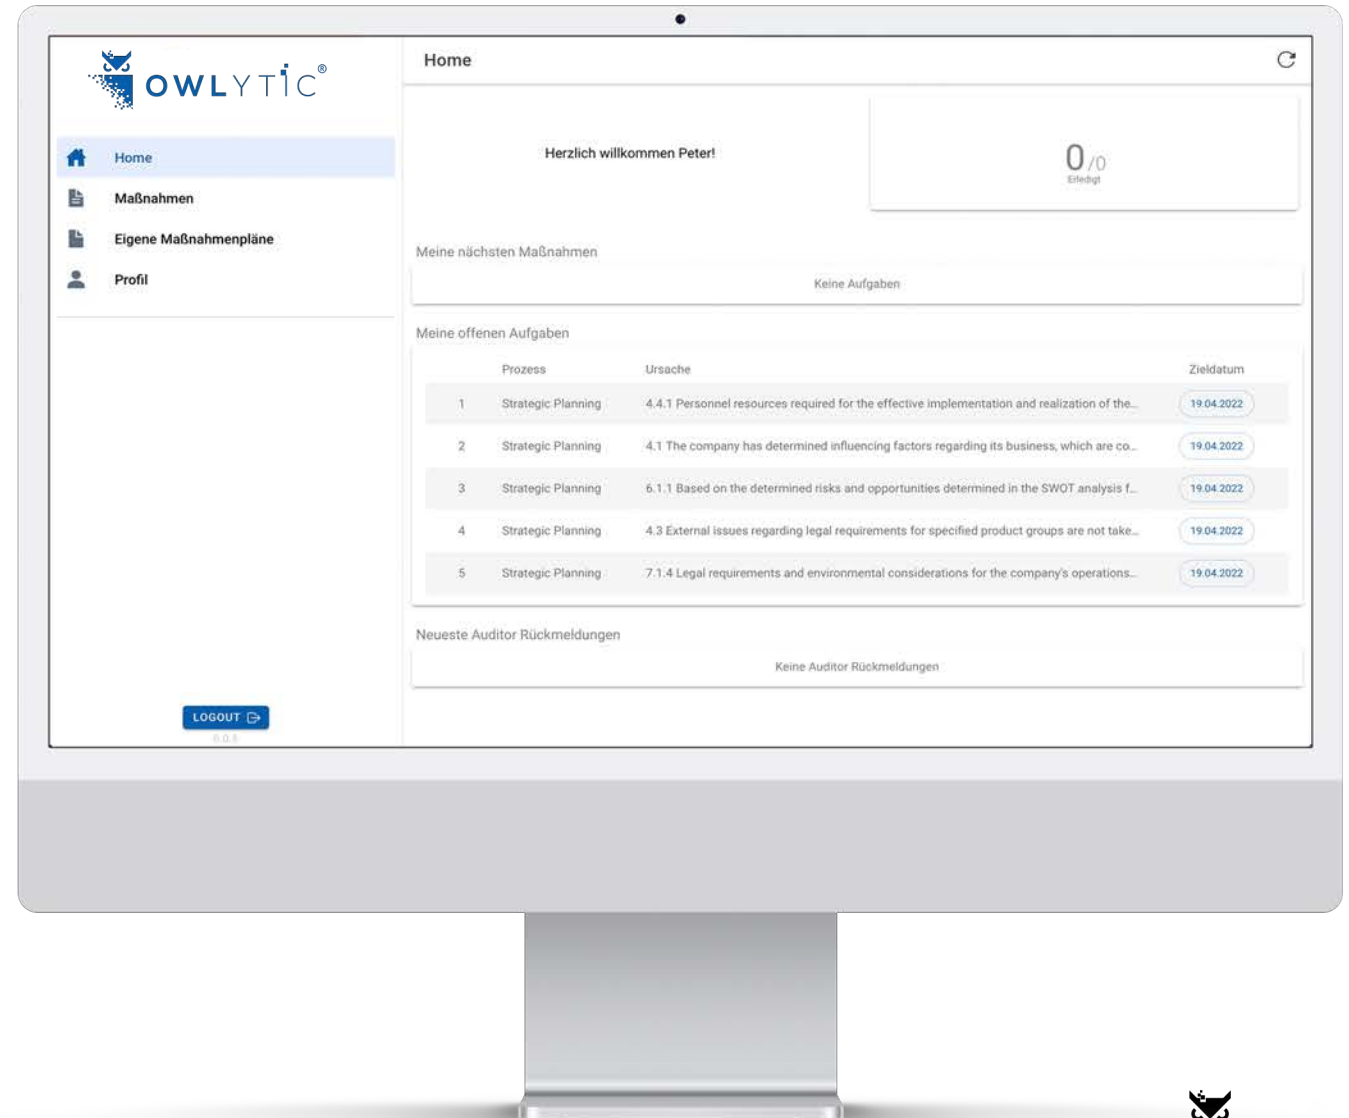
OWLYTIC®

Home

Maßnahmen

Eigene Maßnahmenpläne

Profil

LOGOUT

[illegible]

Home

Herzlich willkommen Peter!

0 /0
Erledigt

Meine nächsten Maßnahmen

Keine Aufgaben

Meine offenen Aufgaben

| | Prozess | Ursache | Zieldatum |
|---|---|---|---|
| 1 | Strategic Planning | 4.4.1 Personnel resources required for the effective implementation and realization of the... | 19.04.2022 |
| 2 | Strategic Planning | 4.1 The company has determined influencing factors regarding its business, which are co... | 19.04.2022 |
| 3 | Strategic Planning | 6.1.1 Based on the determined risks and opportunities determined in the SWOT analysis f... | 19.04.2022 |
| 4 | Strategic Planning | 4.3 External issues regarding legal requirements for specified product groups are not take... | 19.04.2022 |
| 5 | Strategic Planning | 7.1.4 Legal requirements and environmental considerations for the company's operations... | 19.04.2022 |

Neueste Auditor Rückmeldungen

Keine Auditor Rückmeldungen